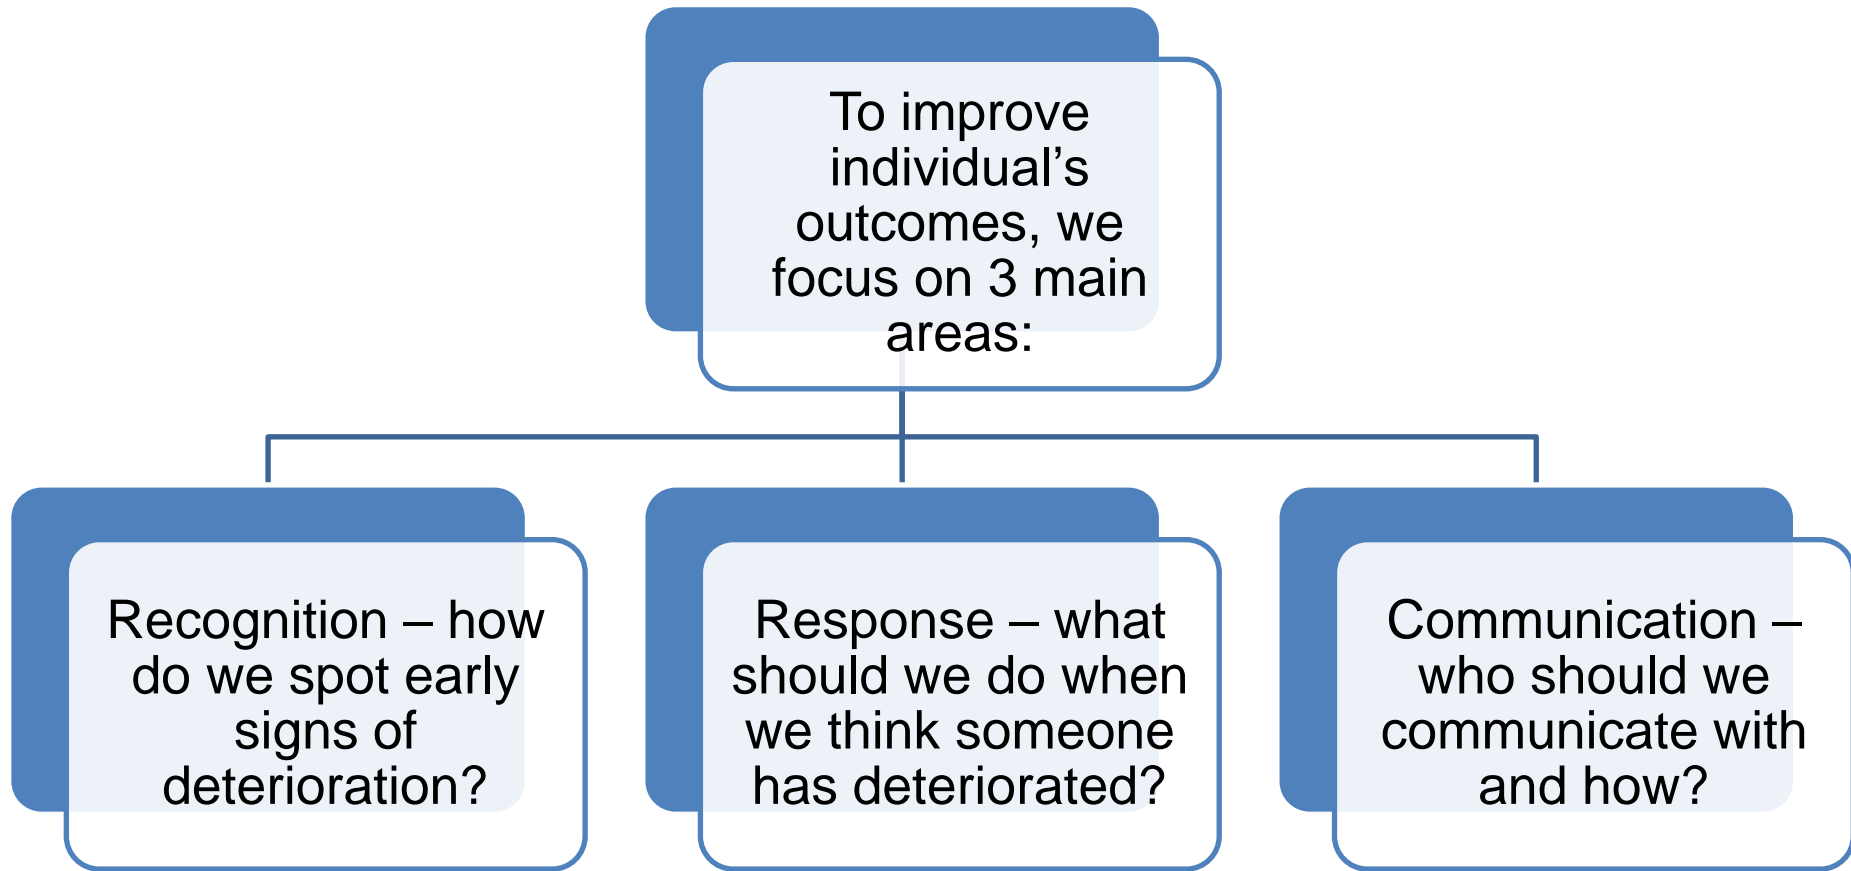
To improve individual’s outcomes, we focus on 3 main areas:

Recognition – how do we spot early signs of deterioration?

Response – what should we do when we think someone has deteriorated?

Communication – who should we communicate with and how?